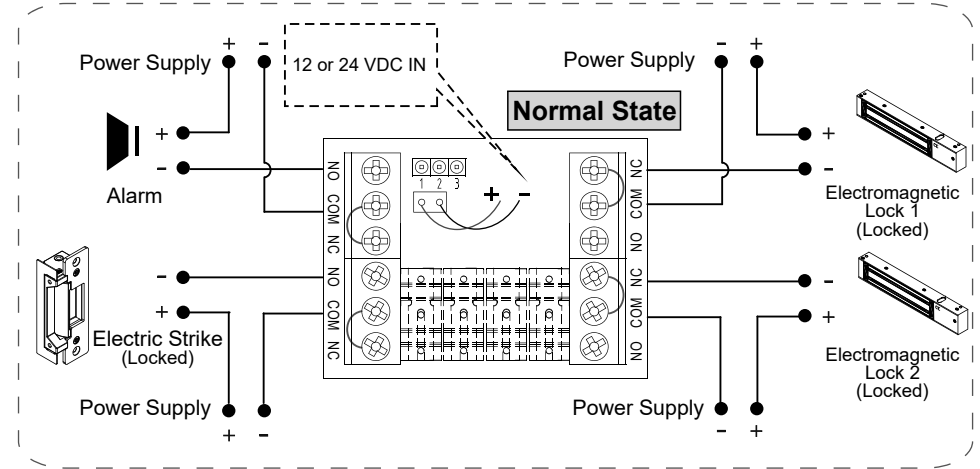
Power Supply + -

12 or 24 VDC IN

Power Supply - +

Normal State

+ -

Alarm

NO COM NC

1 2 3

+ -

NC COM NO

+ -

Electromagnetic Lock 1 (Locked)

- +

Electric Strike (Locked)

NO COM NC

NC COM NO

- +

Electromagnetic Lock 2 (Locked)

Power Supply + -

Power Supply - +